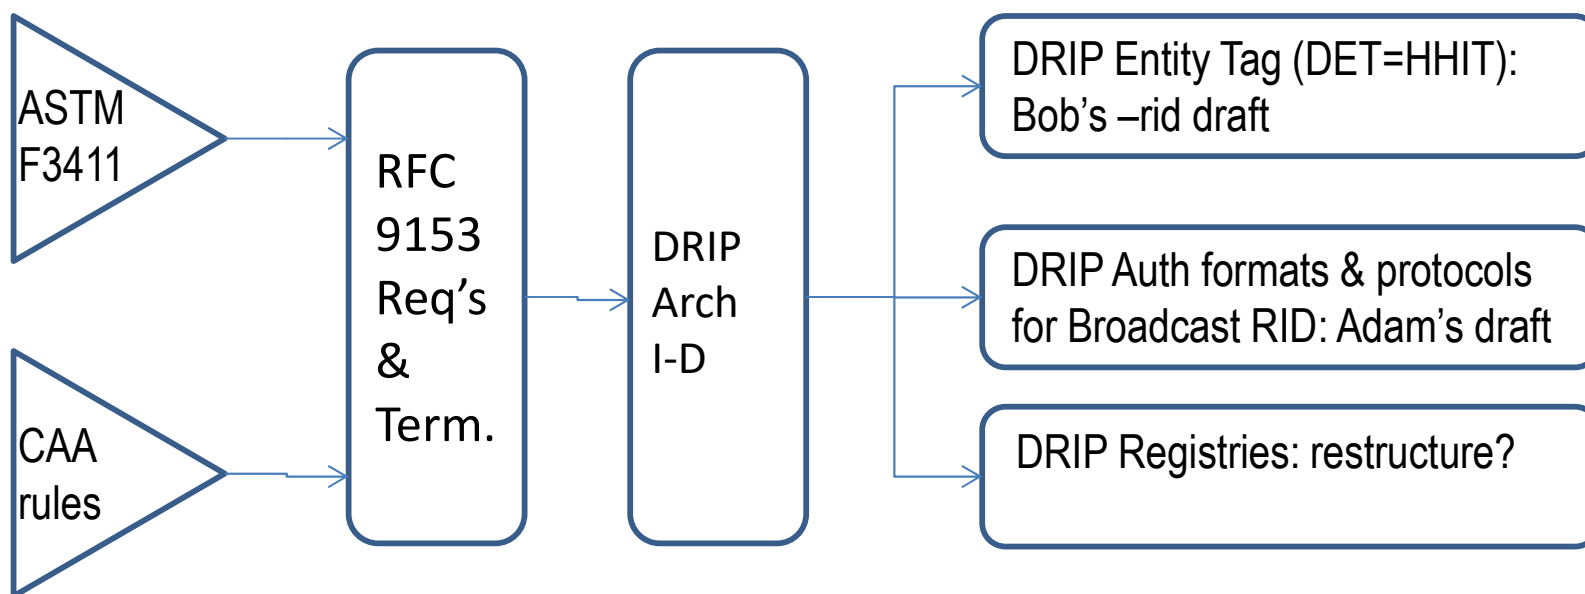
ASTM F3411

CAA rules

RFC 9153 Req’s & Term.

DRIP Arch I-D

DRIP Entity Tag (DET=HHIT): Bob’s –rid draft

DRIP Auth formats & protocols for Broadcast RID: Adam’s draft

DRIP Registries: restructure?